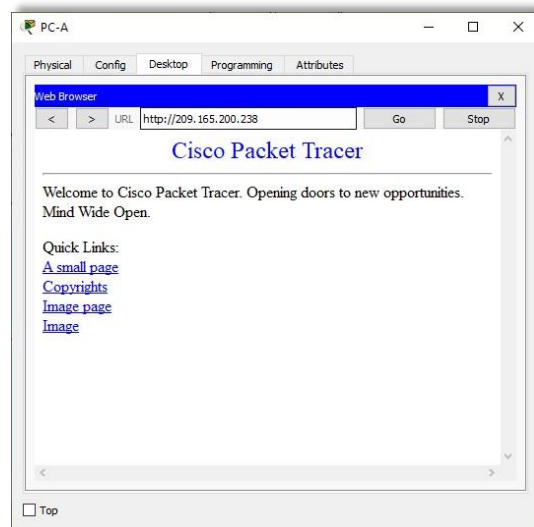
PC-A

Physical Config Desktop Programming Attributes

Web Browser X

< > URL http://209.165.200.238 Go Stop

Cisco Packet Tracer

Welcome to Cisco Packet Tracer. Opening doors to new opportunities. Mind Wide Open.

Quick Links:
A small page
Copyrights
Image page
Image

Top